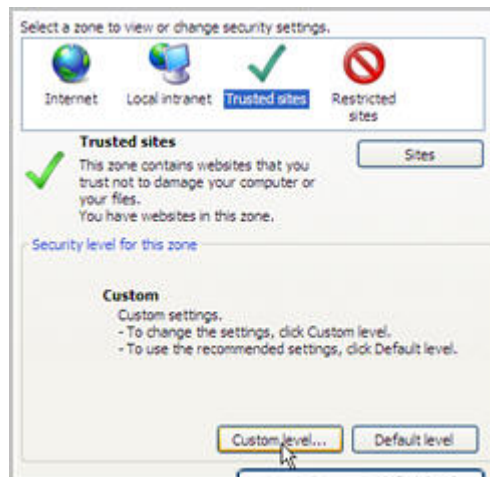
Select a zone to view or change security settings.

Internet
Local intranet
Trusted sites
Restricted sites

Trusted sites
This zone contains websites that you trust not to damage your computer or your files.
You have websites in this zone.

Sites

Security level for this zone

Custom
Custom settings.
- To change the settings, click Custom level.
- To use the recommended settings, click Default level.

Custom level...
Default level